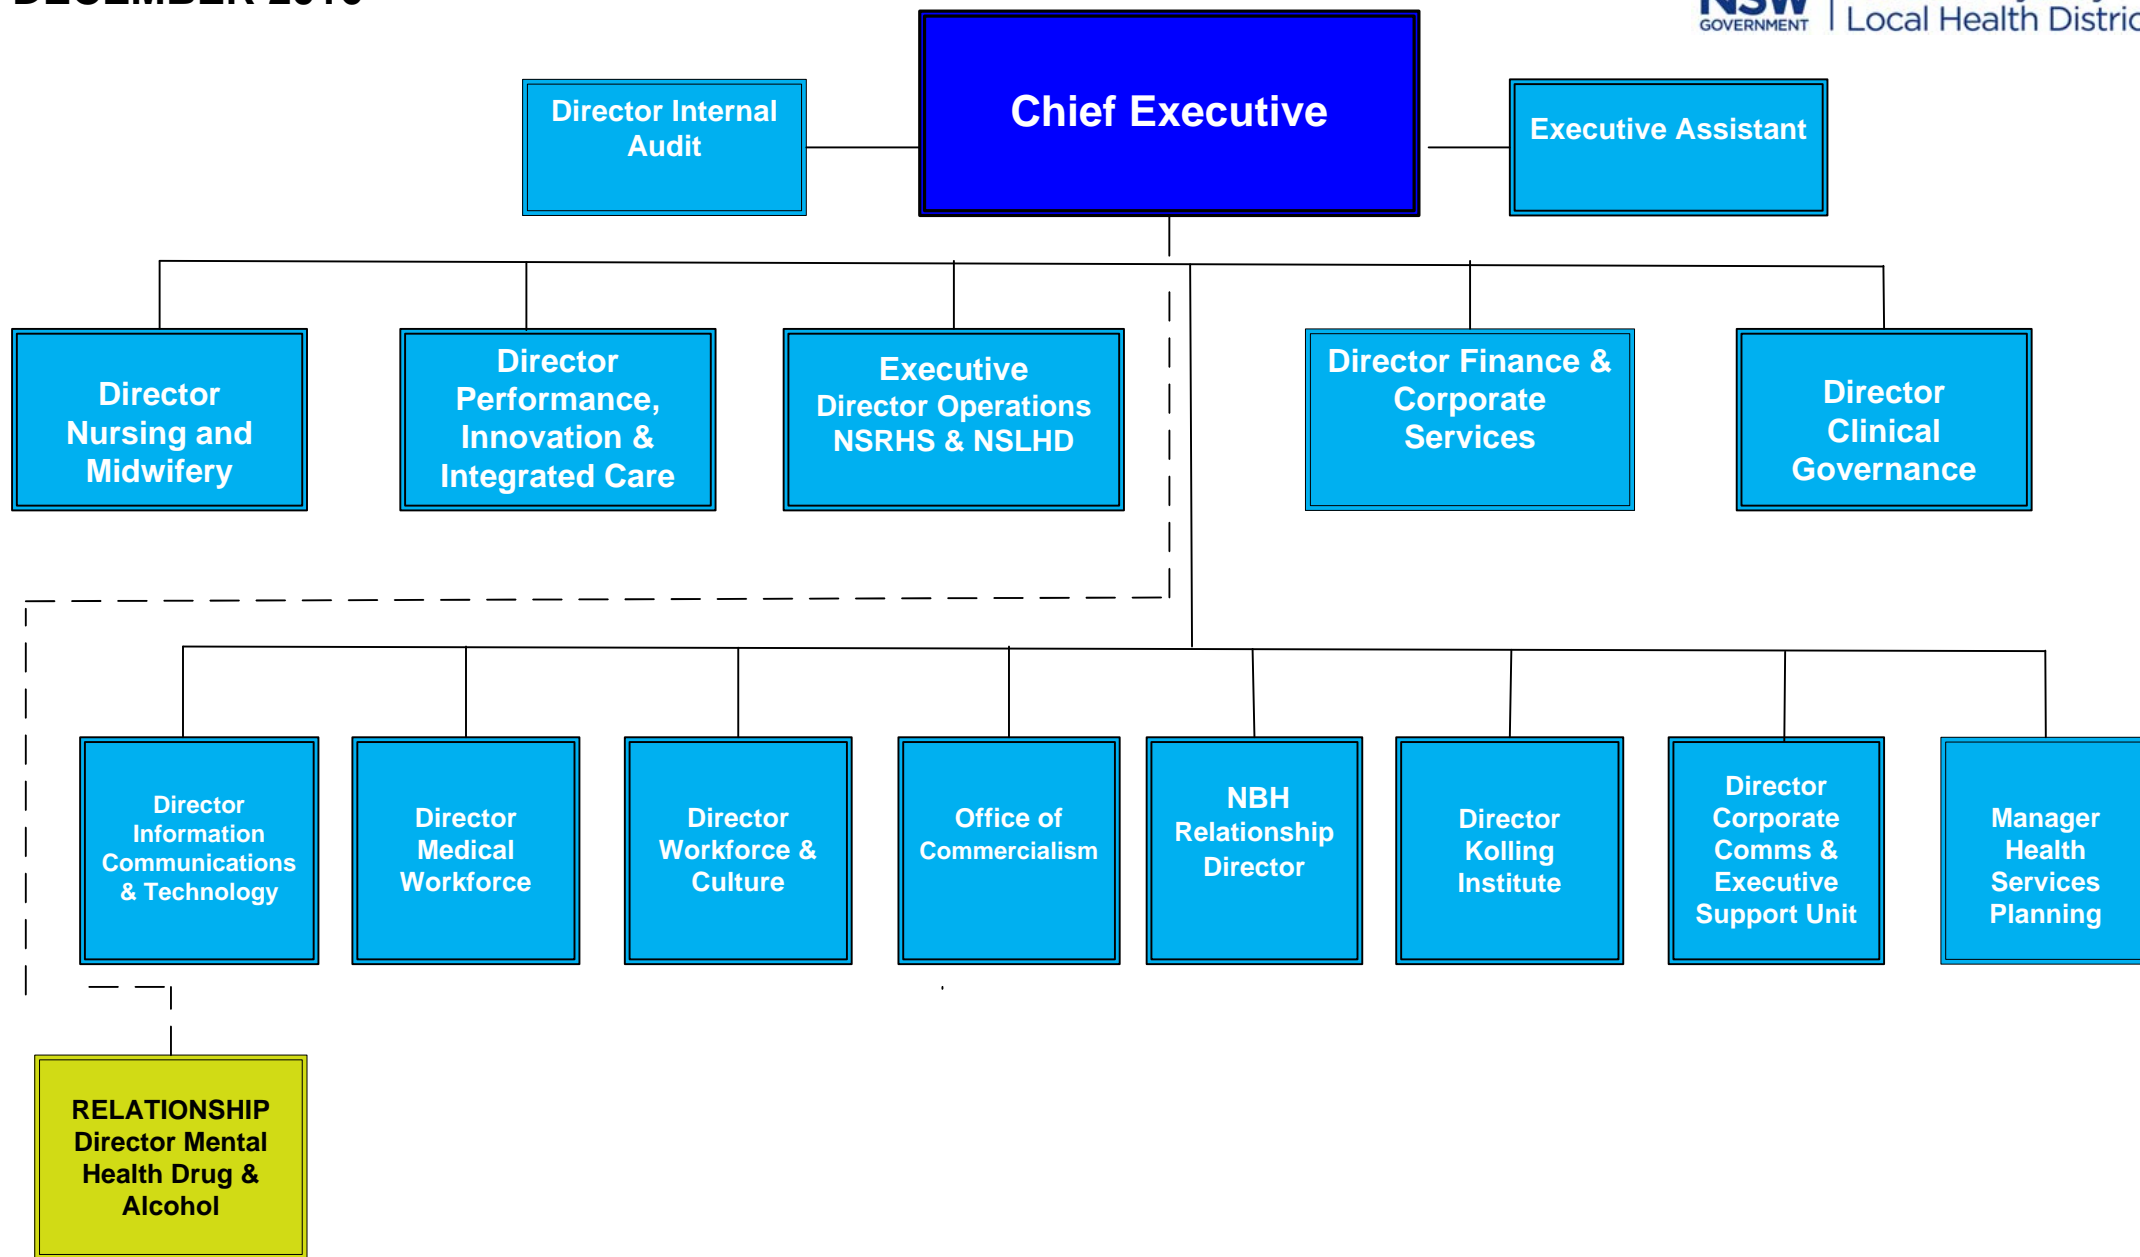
DECEMBER 2018

NSW GOVERNMENT | Local Health Distric

Chief Executive

Director Internal Audit

Executive Assistant

Director Nursing and Midwifery

Director Performance, Innovation & Integrated Care

Executive Director Operations NSRHS & NSLHD

Director Finance & Corporate Services

Director Clinical Governance

Director Information Communications & Technology

Director Medical Workforce

Director Workforce & Culture

Office of Commercialism

NBH Relationship Director

Director Kolling Institute

Director Corporate Comms & Executive Support Unit

Manager Health Services Planning

RELATIONSHIP Director Mental Health Drug & Alcohol